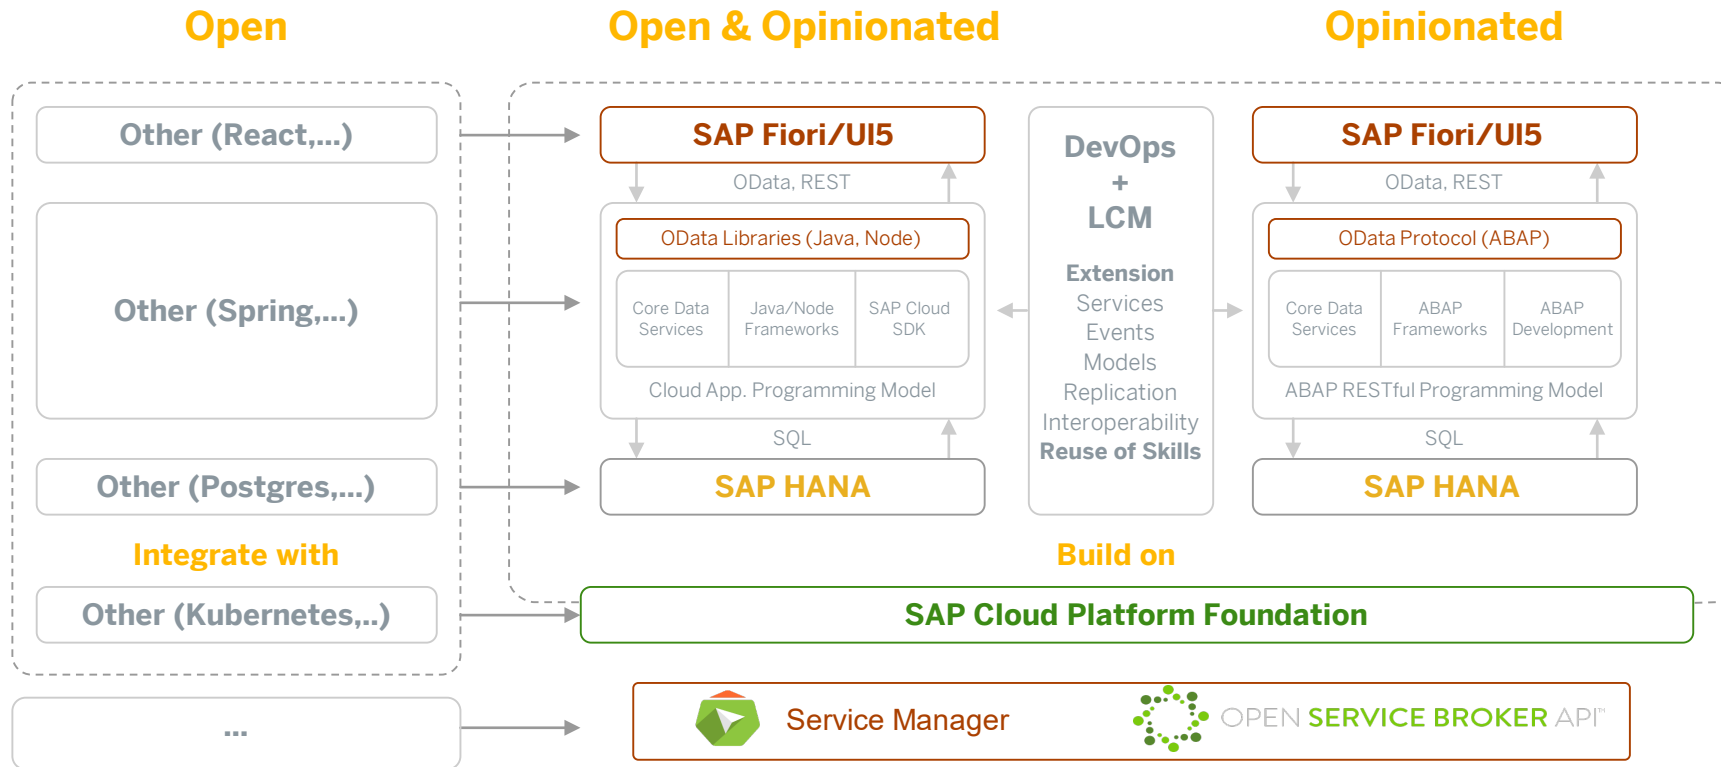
Open

Open & Opinionated

Opinionated

Other (React,...)

Other (Spring,...)

Other (Postgres,...)

Integrate with

Other (Kubernetes,..)

...

SAP Fiori/UI5

OData, REST

OData Libraries (Java, Node)

Core Data Services

Java/Node Frameworks

SAP Cloud SDK

Cloud App. Programming Model

SQL

SAP HANA

DevOps
+
LCM

Extension
Services
Events
Models
Replication
Interoperability
Reuse of Skills

SAP Fiori/UI5

OData, REST

OData Protocol (ABAP)

Core Data Services

ABAP Frameworks

ABAP Development

ABAP RESTful Programming Model

SQL

SAP HANA

Build on

SAP Cloud Platform Foundation

Service Manager

OPEN SERVICE BROKER API™